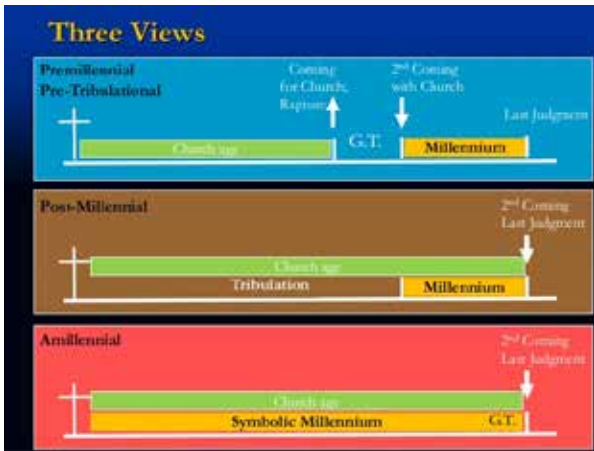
Three Views

Premillennial
Pre-Tribulational

Coming for Church; Rapture

$2^{nd}$ Coming with Church

Last Judgment

Church age

G.T.

Millennium

Post-Millennial

$2^{nd}$ Coming
Last Judgment

Church age

Tribulation

Millennium

Amillennial

$2^{nd}$ Coming
Last Judgment

Church age

Symbolic Millennium

G.T.